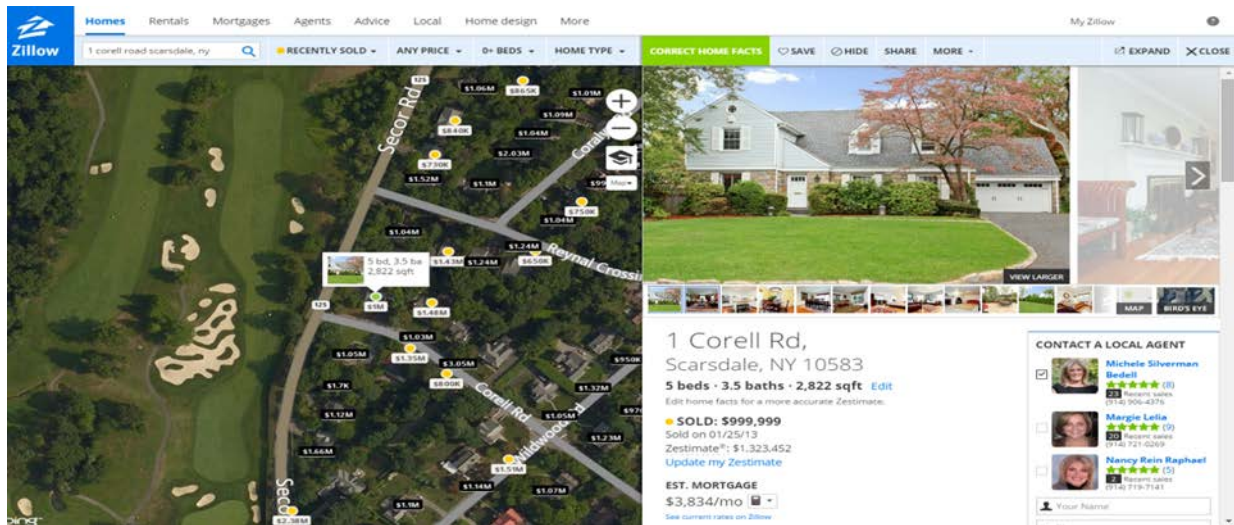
Zillow

Homes Rentals Mortgages Agents Advice Local Home design More

My Zillow

1 corell road scarsdale, ny

RECENTLY SOLD ▾ ANY PRICE ▾ 0+ BEDS ▾ HOME TYPE ▾

CORRECT HOME FACTS SAVE HIDE SHARE MORE ▾

EXPAND CLOSE

125
Secor Rd
$1.06M $865K $1.01M
$1.09M
$840K $1.04M
$730K $2.03M
$1.52M $1.1M
$750K
$1.04M
$1.04M
$1.24M
Reynal Crossing
$1.43M $1.24M $650K
5 bd, 3.5 ba
2,822 sqft
125
$1M
$1.48M
$1.03M
$1.05M $1.35M $3.05M
$950K
$1.7K $800K $1.32M
$1.12M
Corell Rd
$1.05M
$1.23M
Wildwood
$1.66M
$1.51M
$1.14M $1.07M
$1.1M
$2.38M
Map
bing

VIEW LARGER

MAP BIRD'S EYE

1 Corell Rd,
Scarsdale, NY 10583
5 beds · 3.5 baths · 2,822 sqft Edit
Edit home facts for a more accurate Zestimate.
SOLD: $999,999
Sold on 01/25/13
Zestimate®: $1,323,452
Update my Zestimate

EST. MORTGAGE
$3,834/mo
See current rates on Zillow

CONTACT A LOCAL AGENT
Michele Silverman Bedell
(8)
23 Recent sales
(914) 906-4376
Margie Lelia
(9)
20 Recent sales
(914) 721-0269
Nancy Rein Raphael
(5)
2 Recent sales
(914) 719-7141
Your Name